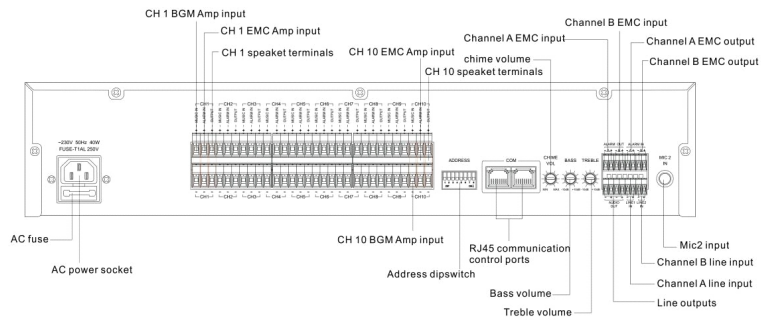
CH 1 BGM Amp input
CH 1 EMC Amp input
CH 1 speaket terminals
CH 10 EMC Amp input
CH 10 speaket terminals
chime volume
Channel A EMC input
Channel B EMC input
Channel A EMC output
Channel B EMC output

~230V 50Hz 40W
FUSE:T1AL 250V

CH1 CH2 CH3 CH4 CH5 CH6 CH7 CH8 CH9 CH10

ADDRESS
COM
CHIME VOL
BASS
TREBLE
MIC 2 IN

AC fuse
AC power socket
CH 10 BGM Amp input
RJ45 communication control ports
Address dipswitch
Bass volume
Treble volume
Mic2 input
Channel B line input
Channel A line input
Line outputs